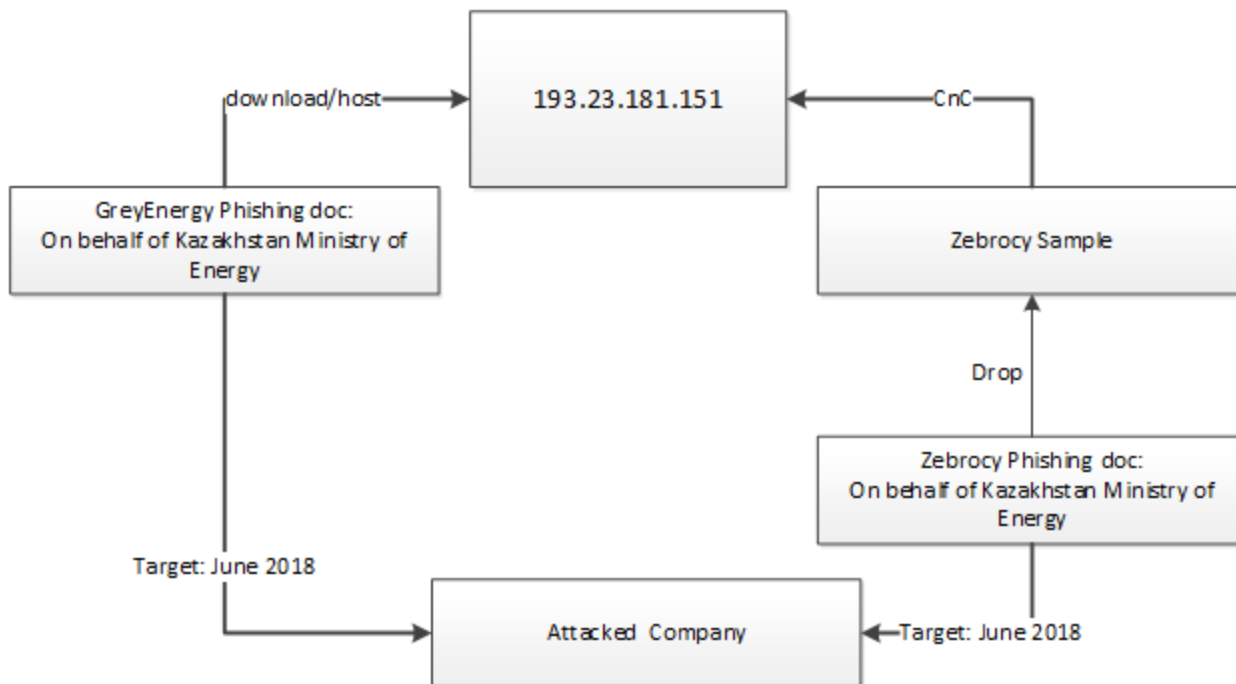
download/host

193.23.181.151

CnC

GreyEnergy Phishing doc: On behalf of Kazakhstan Ministry of Energy

Zebrocy Sample

Drop

Zebrocy Phishing doc: On behalf of Kazakhstan Ministry of Energy

Target: June 2018

Attacked Company

Target: June 2018